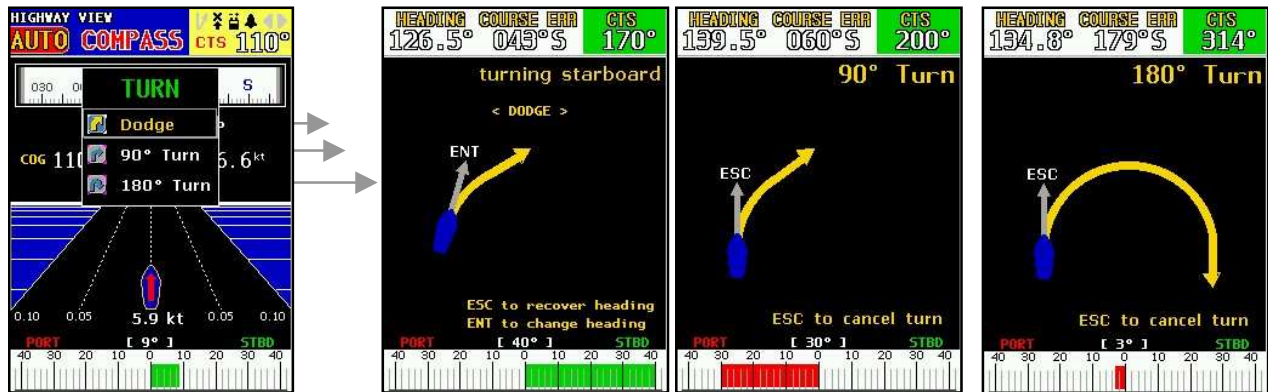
HIGHWAY VIEW
AUTO COMPASS CTS 110°
030 S
TURN
Dodge
90° Turn
180° Turn
COG 110
6.6kt
0.10 0.05 5.9 kt 0.05 0.10
PORT [ 9° ] STBD
40 30 20 10 0 10 20 30 40

HEADING COURSE ERR CTS
126.5° 043°S 170°
turning starboard
< DODGE >
ENT
ESC to recover heading
ENT to change heading
PORT [ 40° ] STBD
40 30 20 10 0 10 20 30 40

HEADING COURSE ERR CTS
139.5° 060°S 200°
90° Turn
ESC
ESC to cancel turn
PORT [ 30° ] STBD
40 30 20 10 0 10 20 30 40

HEADING COURSE ERR CTS
134.8° 179°S 314°
180° Turn
ESC
ESC to cancel turn
PORT [ 3° ] STBD
40 30 20 10 0 10 20 30 40